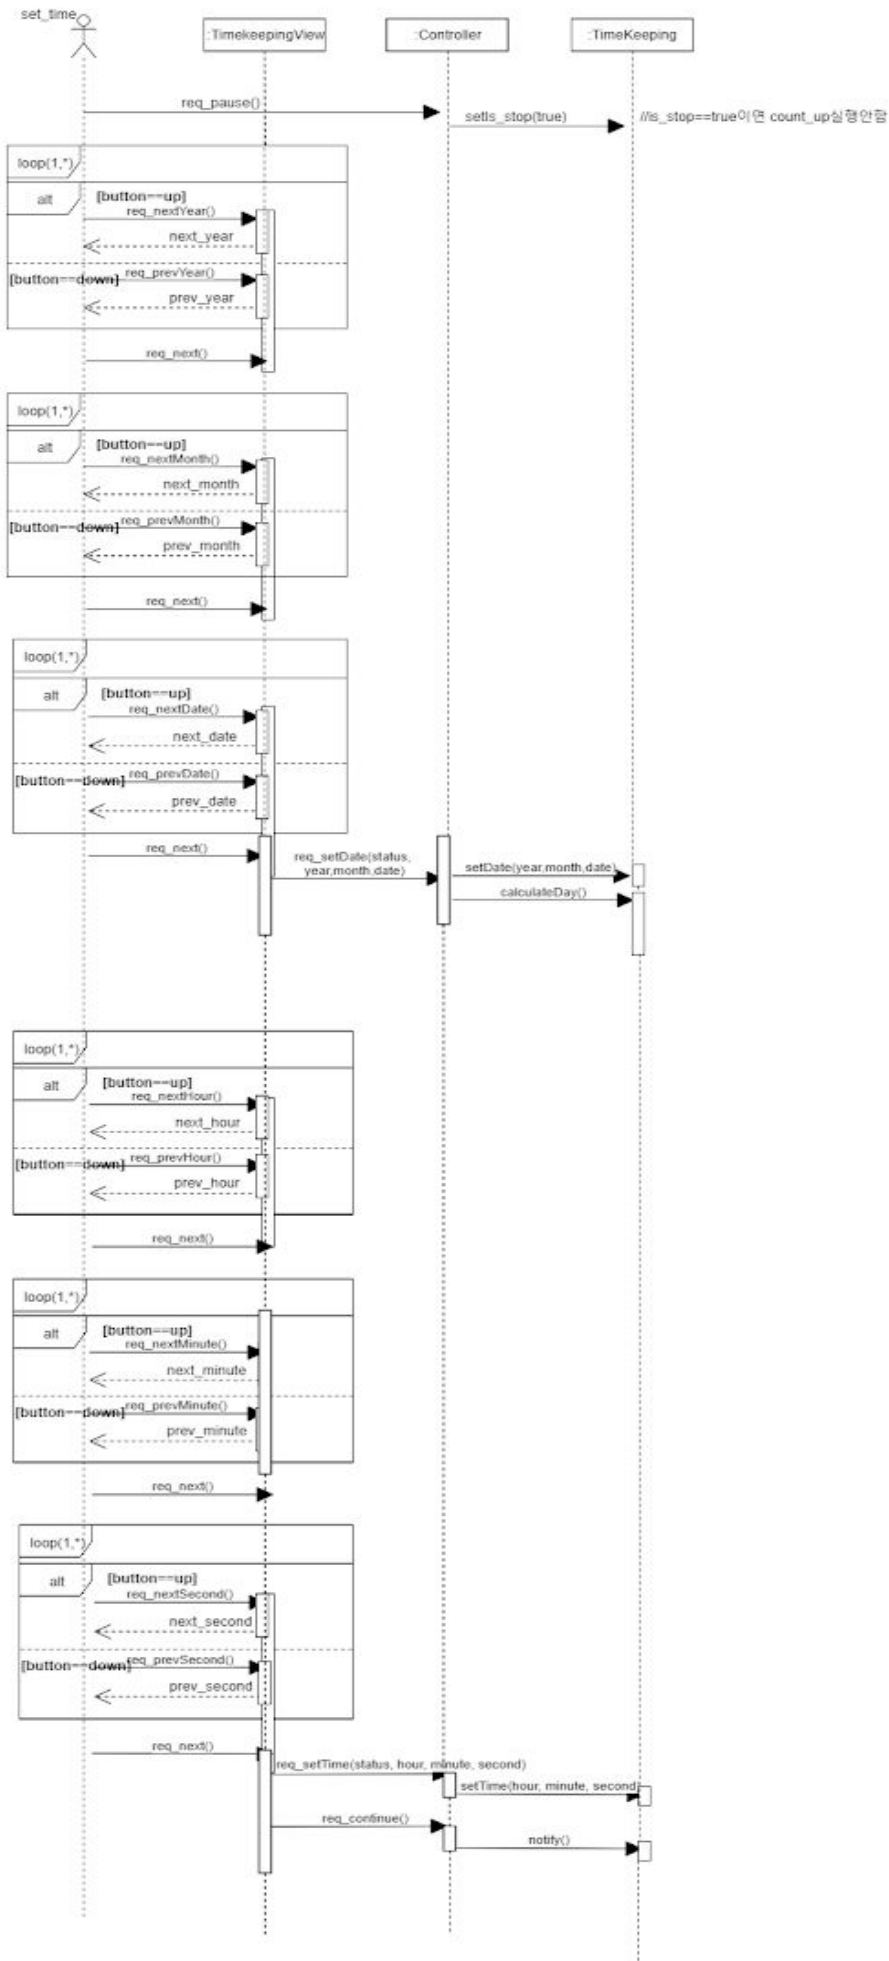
set_time

:TimekeepingView

:Controller

:TimeKeeping

req_pause()

setIs_stop(true)

//is_stop==true이면 count_up실행안함

loop(1,*)

alt

[button==up]

req_nextYear()

next_year

[button==down]

req_prevYear()

prev_year

req_next()

loop(1,*)

alt

[button==up]

req_nextMonth()

next_month

[button==down]

req_prevMonth()

prev_month

req_next()

loop(1,*)

alt

[button==up]

req_nextDate()

next_date

[button==down]

req_prevDate()

prev_date

req_next()

req_setDate(status, year,month,date)

setDate(year,month,date)

calculateDay()

loop(1,*)

alt

[button==up]

req_nextHour()

next_hour

[button==down]

req_prevHour()

prev_hour

req_next()

loop(1,*)

alt

[button==up]

req_nextMinute()

next_minute

[button==down]

req_prevMinute()

prev_minute

req_next()

loop(1,*)

alt

[button==up]

req_nextSecond()

next_second

[button==down]

req_prevSecond()

prev_second

req_next()

req_setTime(status, hour, minute, second)

setTime(hour, minute, second)

req_continue()

notify()